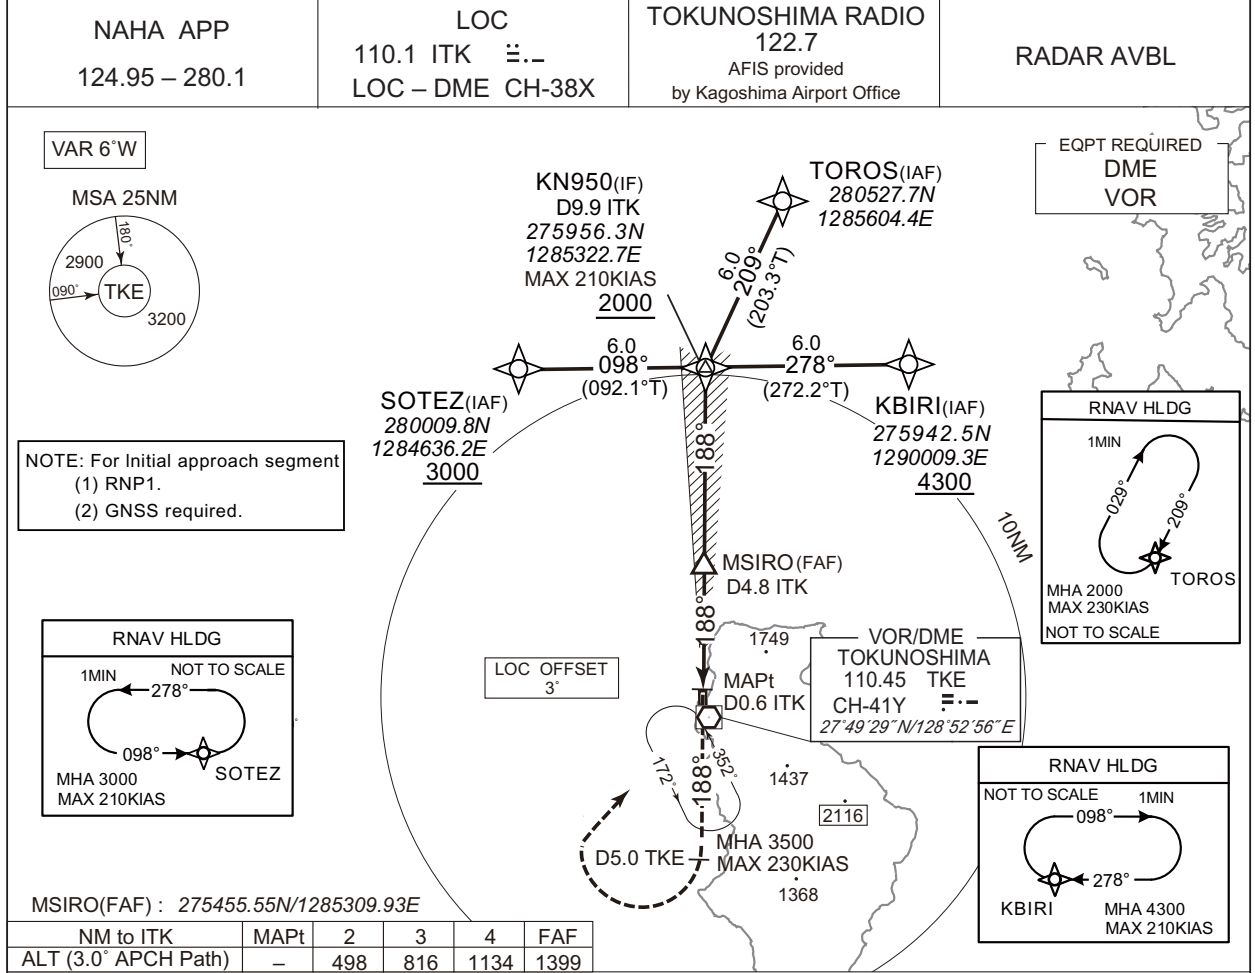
NAHA APP
124.95 – 280.1

LOC
110.1 ITK
LOC – DME CH-38X

TOKUNOSHIMA RADIO
122.7
AFIS provided
by Kagoshima Airport Office

RADAR AVBL

VAR 6˚W

MSA 25NM
180˚
2900
090˚
TKE
3200

EQPT REQUIRED
DME
VOR

KN950(IF)
D9.9 ITK
275956.3N
1285322.7E
MAX 210KIAS
2000

TOROS(IAF)
280527.7N
1285604.4E

6.0
209°
(203.3°T)

6.0
098°
(092.1°T)

6.0
278°
(272.2°T)

SOTEZ(IAF)
280009.8N
1284636.2E
3000

KBIRI(IAF)
275942.5N
1290009.3E
4300

188°

NOTE: For Initial approach segment
(1) RNP1.
(2) GNSS required.

10NM

RNAV HLDG
1MIN
029°
209°
MHA 2000
MAX 230KIAS
TOROS
NOT TO SCALE

MSIRO(FAF)
D4.8 ITK

188°

1749

VOR/DME
TOKUNOSHIMA
110.45 TKE
CH-41Y
27˚49´29˝N/128˚52´56˝E

RNAV HLDG
1MIN
NOT TO SCALE
278°
098°
MHA 3000
MAX 210KIAS
SOTEZ

LOC OFFSET
3˚

MAPt
D0.6 ITK

172°
352°
188°
1437
2116

D5.0 TKE
MHA 3500
MAX 230KIAS
1368

RNAV HLDG
NOT TO SCALE
1MIN
098°
278°
KBIRI
MHA 4300
MAX 210KIAS

MSIRO(FAF) : 275455.55N/1285309.93E

| NM to ITK | MAPt | 2 | 3 | 4 | FAF |
|---|---|---|---|---|---|
| ALT (3.0˚ APCH Path) | – | 498 | 816 | 1134 | 1399 |